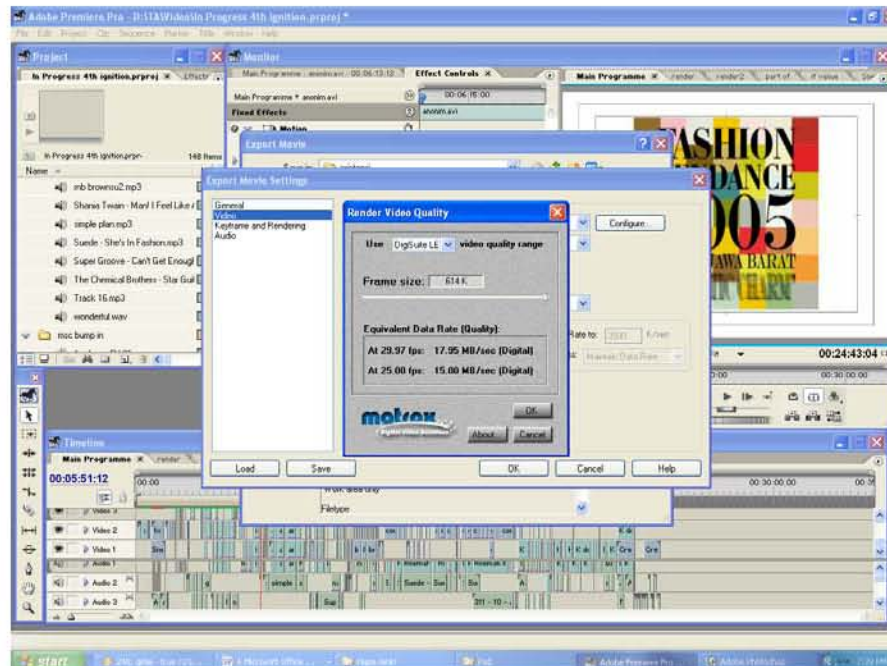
Adobe Premiere Pro - D:\TA\Video\In Progress 4th ignition.prproj *

File Edit Project Clip Sequence Marker Title Window Help

Project

In Progress 4th ignition.prproj × Effects

In Progress 4th ignition.prproj 148 Items

Name

mb brownou2.mp3
Shania Twain - Man! I Feel Like A
simple plan.mp3
Suede - She's In Fashion.mp3
Super Groove - Can't Get Enough
The Chemical Brothers - Star Guit
Track 16.mp3
wonderful.wav
msc bump in

Monitor

Main Programme : anonim.avi : 00:06:13:12

Effect Controls ×

Main Programme * anonim.avi

00:06:16:00

Fixed Effects

anonim.avi

Motion

Export Movie

Export Movie Settings

General
Video
Keyframe and Rendering
Audio

Render Video Quality

Use DigiSuite LE video quality range

Frame size: 614 K

Equivalent Data Rate (Quality):

At 29.97 fps: 17.95 MB/sec (Digital)

At 25.00 fps: 15.00 MB/sec (Digital)

matrox

OK

About

Cancel

Configure...

Rate to: K/sec

Load

Save

OK

Cancel

Help

Filetype

Main Programme × render render2 part of

FASHION
DANCE
2005
JAWA BARAT

00:24:43:04

Timeline

Main Programme × render

00:05:51:12

00:00

00:30:00:00

Video 3
Video 2
Video 1
Audio 1
Audio 2
Audio 3

simple
Suede - Sue

start
Adobe Premiere Pro